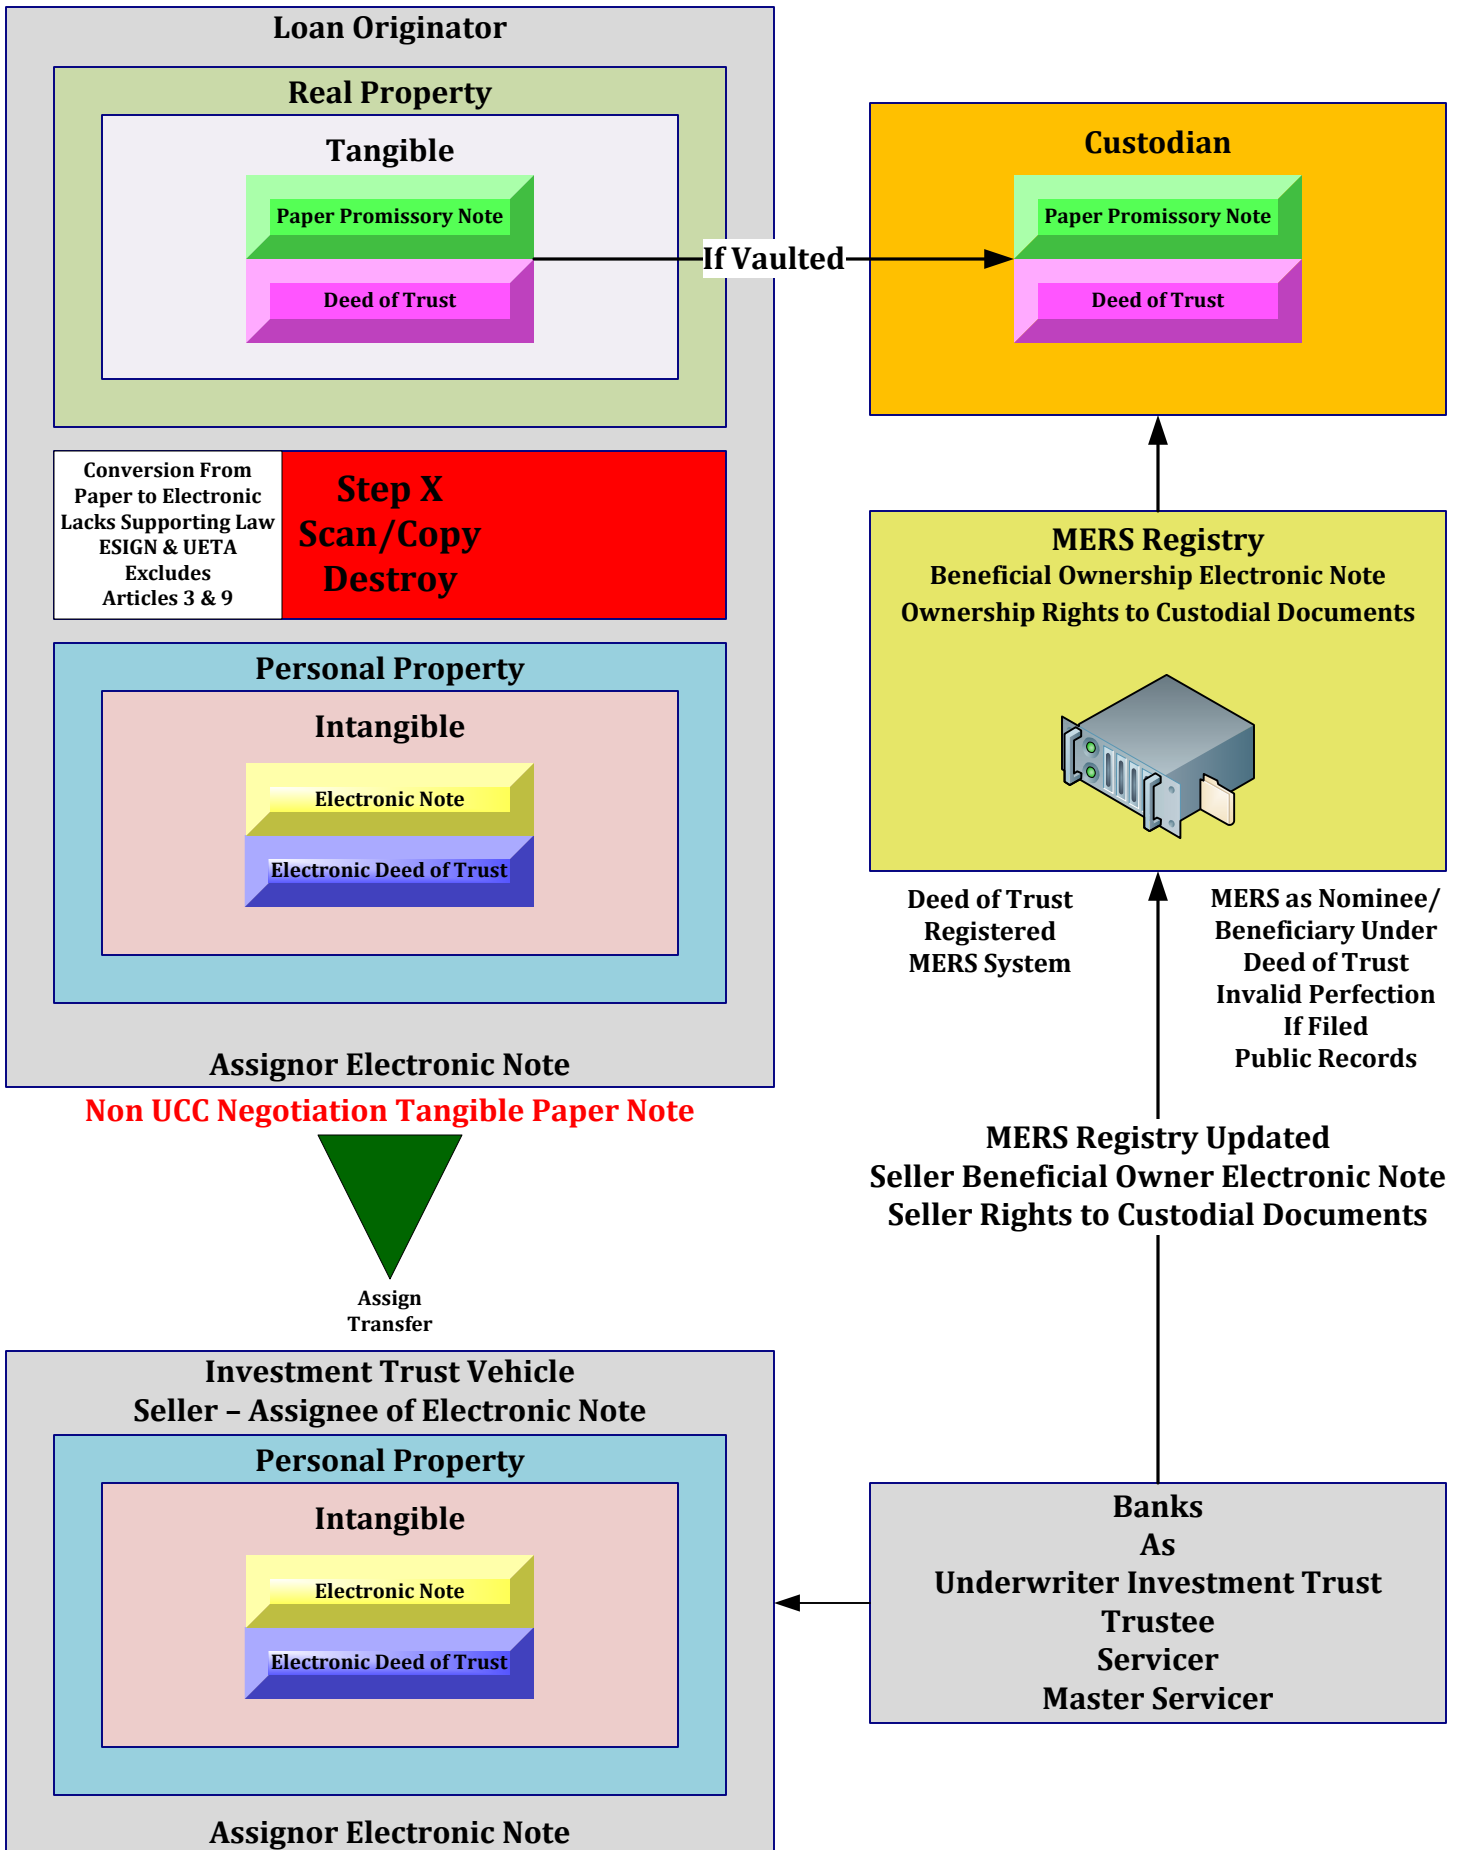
Loan Originator

Real Property

Tangible

Paper Promissory Note

Deed of Trust

If Vaulted

Custodian

Paper Promissory Note

Deed of Trust

Conversion From Paper to Electronic Lacks Supporting Law ESIGN & UETA Excludes Articles 3 & 9

Step X
Scan/Copy
Destroy

MERS Registry
Beneficial Ownership Electronic Note
Ownership Rights to Custodial Documents

Personal Property

Intangible

Electronic Note

Electronic Deed of Trust

Deed of Trust Registered MERS System

MERS as Nominee/ Beneficiary Under Deed of Trust Invalid Perfection If Filed Public Records

Assignor Electronic Note

Non UCC Negotiation Tangible Paper Note

MERS Registry Updated
Seller Beneficial Owner Electronic Note
Seller Rights to Custodial Documents

Assign Transfer

Investment Trust Vehicle
Seller – Assignee of Electronic Note

Personal Property

Intangible

Electronic Note

Electronic Deed of Trust

Banks
As
Underwriter Investment Trust
Trustee
Servicer
Master Servicer

Assignor Electronic Note